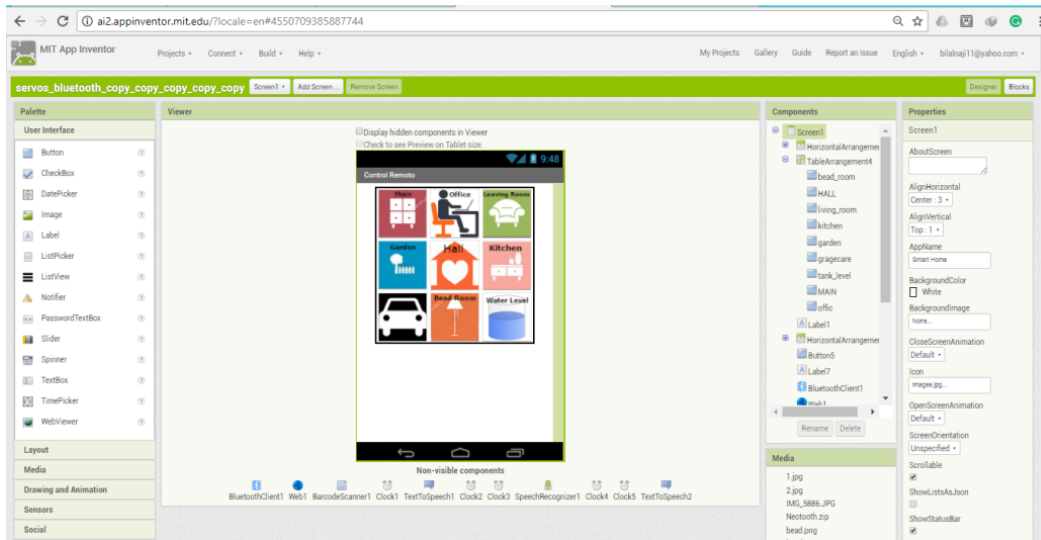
ai2.appinventor.mit.edu/?locale=en#4550709385887744

MIT App Inventor
Projects ▾ Connect ▾ Build ▾ Help ▾
My Projects Gallery Guide Report an Issue English ▾ bilalnaji11@yahoo.com ▾

servos_bluetooth_copy_copy_copy_copy_copy Screen1 ▾ Add Screen ... Remove Screen
Designer Blocks

Palette
User Interface
Button
CheckBox
DatePicker
Image
Label
ListPicker
ListView
Notifier
PasswordTextBox
Slider
Spinner
TextBox
TimePicker
WebViewer
Layout
Media
Drawing and Animation
Sensors
Social

Viewer
Display hidden components in Viewer
Check to see Preview on Tablet size.
9:48
Control Remoto
Main
Office
Leaving Room
Garden
Hall
Kitchen
Bead Room
Water Level
Non-visible components
BluetoothClient1 Web1 BarcodeScanner1 Clock1 TextToSpeech1 Clock2 Clock3 SpeechRecognizer1 Clock4 Clock5 TextToSpeech2

Components
Screen1
HorizontalArrangemer
TableArrangement4
bead_room
HALL
living_room
kitchen
garden
gragecare
tank_level
MAIN
offic
Label1
HorizontalArrangemer
Button5
Label7
BluetoothClient1
Web1
Rename Delete

Media
1.jpg
2.jpg
IMG_5886.JPG
Neotooth.zip
bead.png

Properties
Screen1
AboutScreen
AlignHorizontal
Center : 3 ▾
AlignVertical
Top : 1 ▾
AppName
Smart Home
BackgroundColor
White
BackgroundImage
None...
CloseScreenAnimation
Default ▾
Icon
images.jpg...
OpenScreenAnimation
Default ▾
ScreenOrientation
Unspecified ▾
Scrollable
ShowListsAsJson
ShowStatusBar